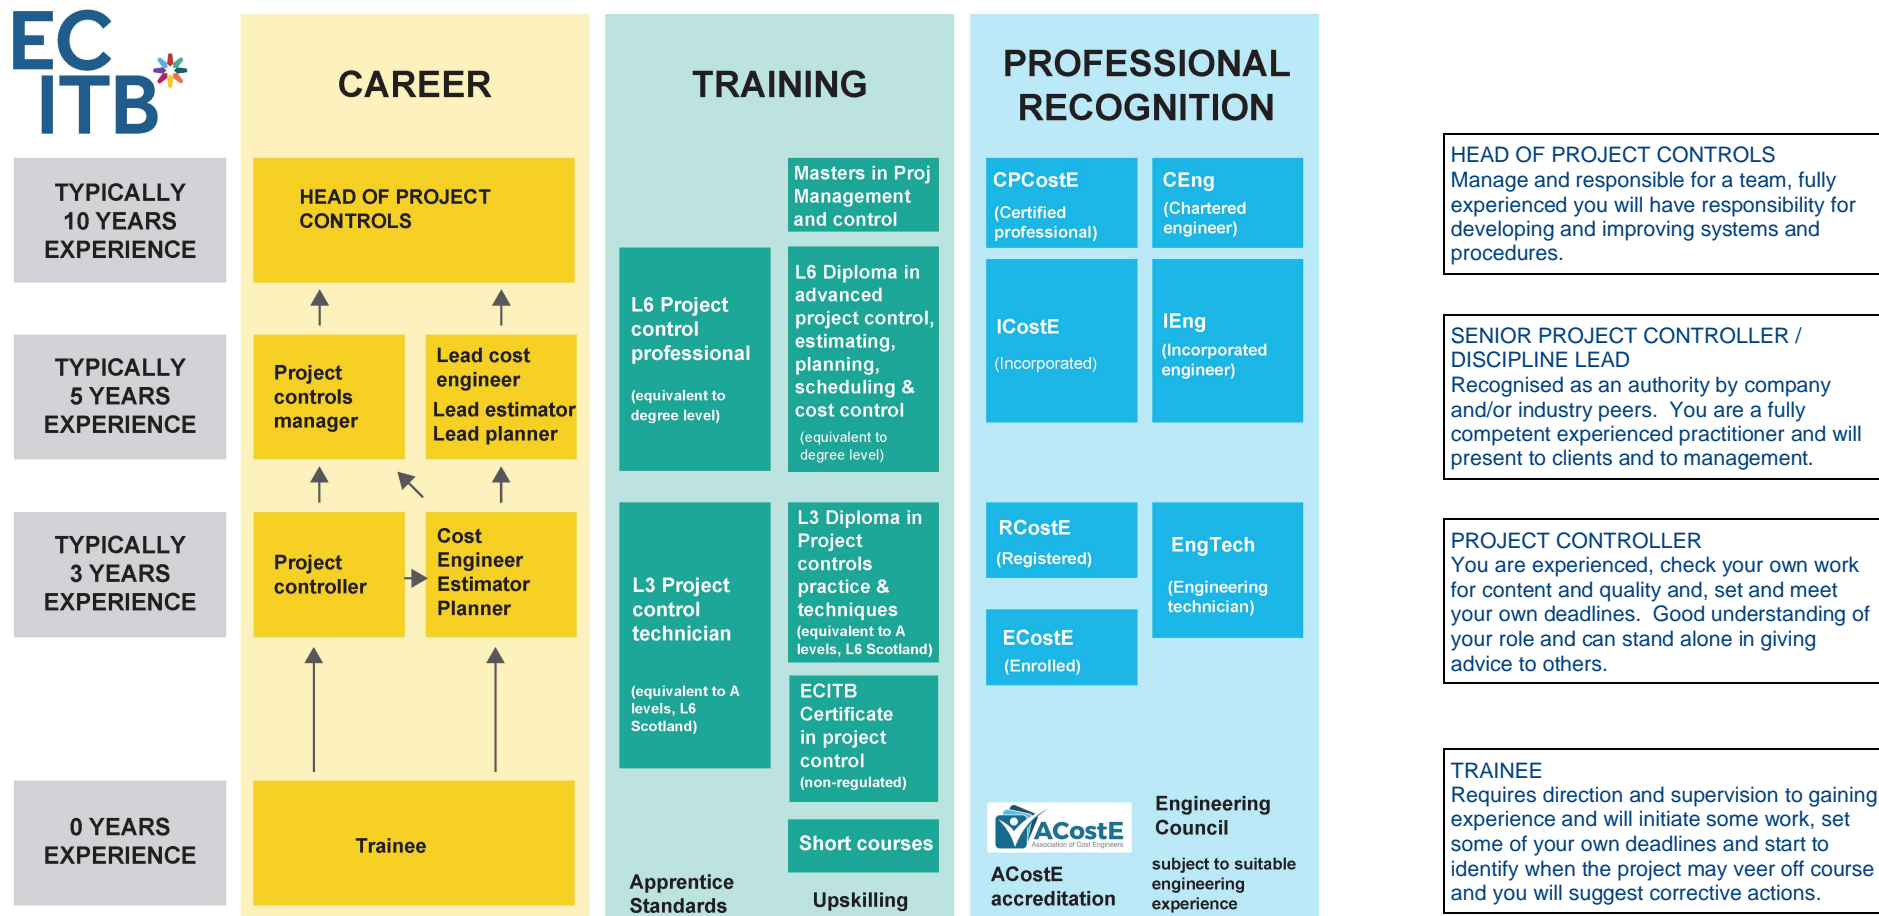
ECITB

TYPICALLY 10 YEARS EXPERIENCE

TYPICALLY 5 YEARS EXPERIENCE

TYPICALLY 3 YEARS EXPERIENCE

0 YEARS EXPERIENCE

CAREER

HEAD OF PROJECT CONTROLS

Project controls manager

Lead cost engineer
Lead estimator
Lead planner

Project controller

Cost Engineer
Estimator
Planner

Trainee

TRAINING

Masters in Proj Management and control

L6 Project control professional

(equivalent to degree level)

L6 Diploma in advanced project control, estimating, planning, scheduling & cost control

(equivalent to degree level)

L3 Project control technician

(equivalent to A levels, L6 Scotland)

L3 Diploma in Project controls practice & techniques
(equivalent to A levels, L6 Scotland)

ECITB Certificate in project control
(non-regulated)

Short courses

Apprentice Standards

Upskilling

PROFESSIONAL RECOGNITION

CPCostE
(Certified professional)

CEng
(Chartered engineer)

ICostE
(Incorporated)

IEng
(Incorporated engineer)

RCostE
(Registered)

EngTech
(Engineering technician)

ECostE
(Enrolled)

ACostE Association of Cost Engineers

ACostE accreditation

Engineering Council

subject to suitable engineering experience

HEAD OF PROJECT CONTROLS
Manage and responsible for a team, fully experienced you will have responsibility for developing and improving systems and procedures.

SENIOR PROJECT CONTROLLER / DISCIPLINE LEAD
Recognised as an authority by company and/or industry peers. You are a fully competent experienced practitioner and will present to clients and to management.

PROJECT CONTROLLER
You are experienced, check your own work for content and quality and, set and meet your own deadlines. Good understanding of your role and can stand alone in giving advice to others.

TRAINEE
Requires direction and supervision to gaining experience and will initiate some work, set some of your own deadlines and start to identify when the project may veer off course and you will suggest corrective actions.